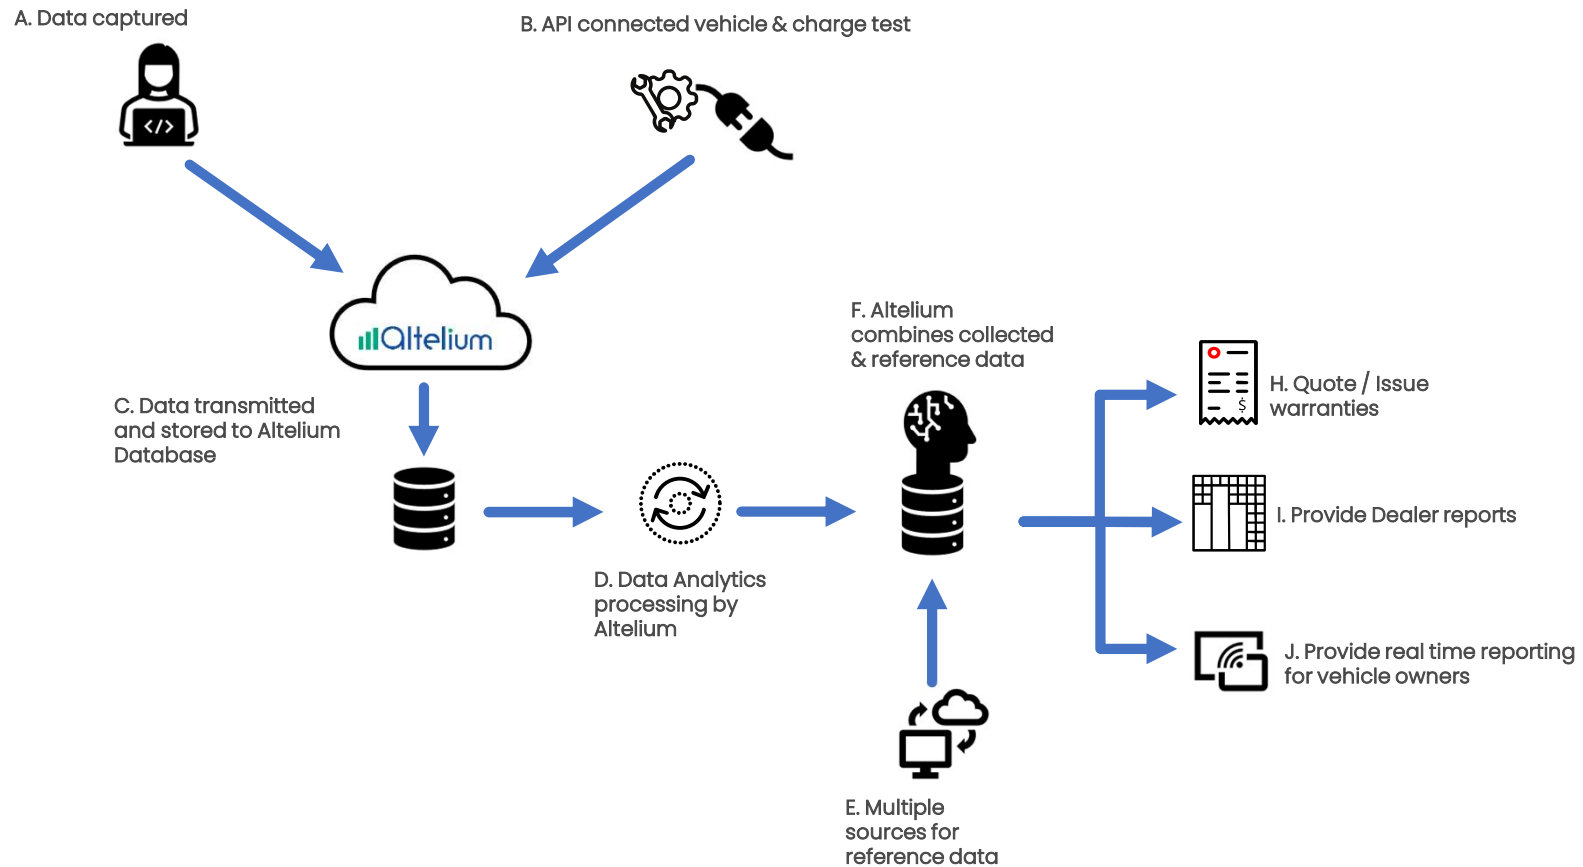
A. Data captured

B. API connected vehicle & charge test

Altelium

C. Data transmitted and stored to Altelium Database

D. Data Analytics processing by Altelium

F. Altelium combines collected & reference data

E. Multiple sources for reference data

H. Quote / Issue warranties

I. Provide Dealer reports

J. Provide real time reporting for vehicle owners